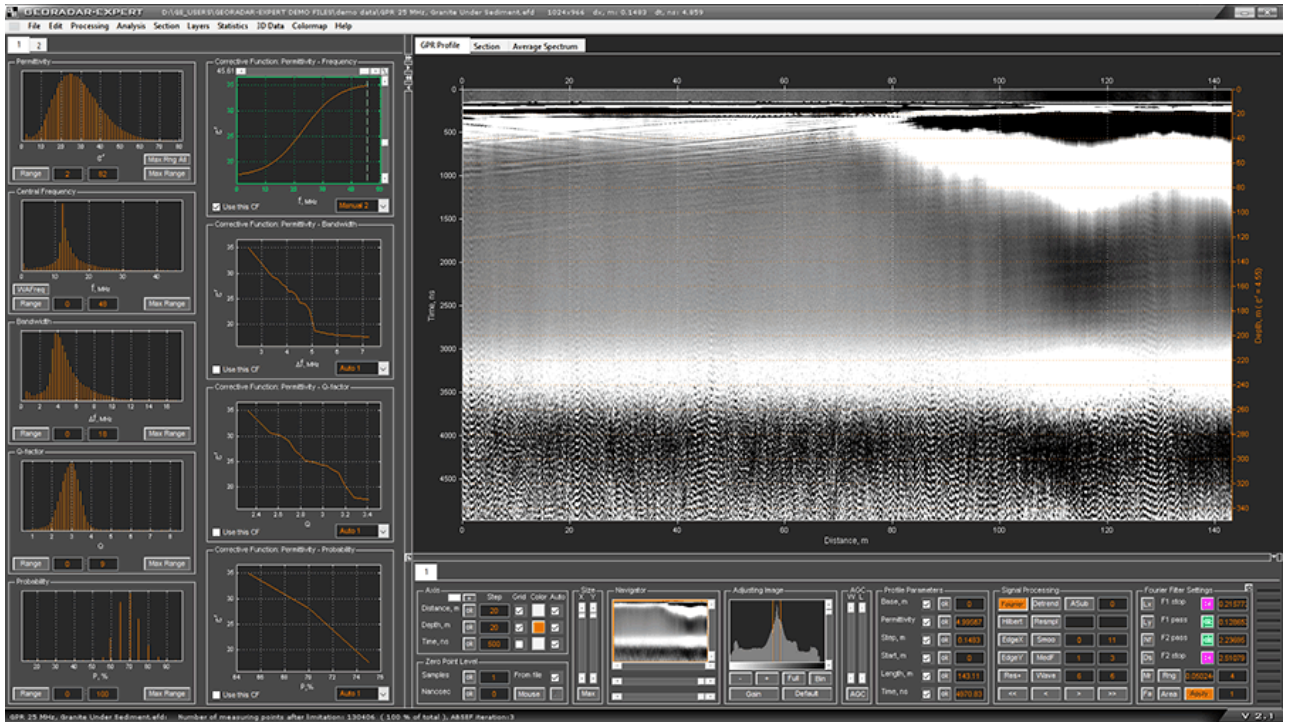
GEORADAR-EXPERT D:\GE_USERS\GEORADAR-EXPERT DEMO FILES\demo data\GPR 25 MHz, Granite Under Sediment.efd 1024x966 dx, m: 0.1483 dt, ns: 4.859

File Edit Processing Analysis Section Layers Statistics 3D Data Colormap Help

1 2

Permittivity
0 10 20 30 40 50 60 70 80 90
ε'
Max Rng All
Range 2 62 Max Range

Central Frequency
10 20 30 40
f, MHz
WAFreq
Range 0 48 Max Range

Bandwidth
0 2 4 6 8 10 12 14 16
Δf, MHz
Range 0 18 Max Range

Q-factor
0 1 2 3 4 5 6 7 8
Q
Range 0 9 Max Range

Probability
20 30 40 50 60 70 80 90
P, %
Range 0 100 Max Range

Corrective Function: Permittivity - Frequency
45.61
35 30 25 20
ε'
10 20 30 40 50
f, MHz
Use this CF Manual 2

Corrective Function: Permittivity - Bandwidth
35 30 25 20
ε'
3 4 5 6 7
Δf, MHz
Use this CF Auto 1

Corrective Function: Permittivity - Q-factor
35 30 25 20
ε'
2.4 2.6 2.8 3 3.2 3.4
Q
Use this CF Auto 1

Corrective Function: Permittivity - Probability
35 30 25 20
ε'
64 66 68 70 72 74 76
P, %
Use this CF Auto 1

GPR Profile Section Average Spectrum

0 20 40 60 80 100 120 140
Time, ns
0 500 1000 1500 2000 2500 3000 3500 4000 4500
Depth, m (ε' = 4.55)
0 20 40 60 80 100 120 140 160 180 200 220 240 260 280 300 320 340
Distance, m

1

Axis
Step Grid Color Auto
Distance, m 20
Depth, m 20
Time, ns 500

Zero Point Level
Samples 1 From file
Nanosec 0 Mouse

Size X Y
Max

Navigator

Adjusting Image
- + Full Bin
Gain Default

AGC W L
AGC

Profile Parameters
Base, m 0
Permittivity 4.99567
Step, m 0.1483
Start, m 0
Length, m 143.11
Time, ns 4970.83

Signal Processing
Fourier Detrend ASub 0
Hilbert Resmpl
EdgeX Smoo 0 11
EdgeY MedF 1 3
Res+ Wave 6 6
<< < > >>

Fourier Filter Settings
Lx F1 stop 0.21577
Ly F1 pass 0.12865
Nf F2 pass 2.29895
Ds F2 stop 2.51079
Nr Rng 0.05024 4
Fa Area Apply 1

GPR 25 MHz, Granite Under Sediment.efd Number of measuring points after limitation: 130406. ( 100 % of total ). ABSSF iteration: 3
V 2.1